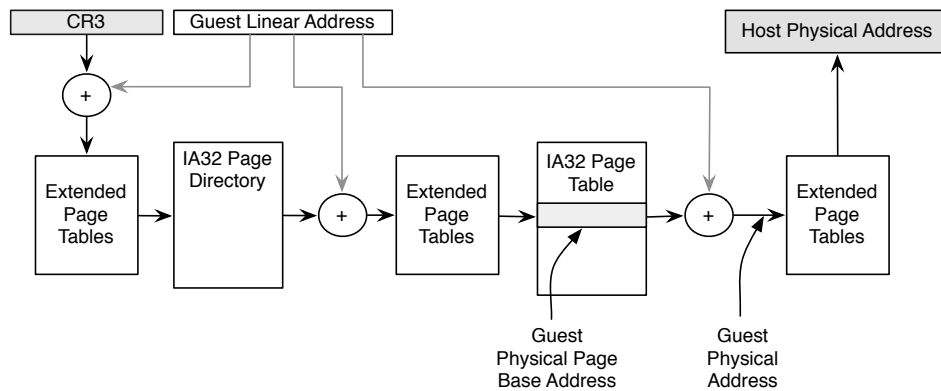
CR3

Guest Linear Address

Host Physical Address

+

Extended Page Tables

IA32 Page Directory

+

Extended Page Tables

IA32 Page Table

+

Extended Page Tables

Guest Physical Page Base Address

Guest Physical Address